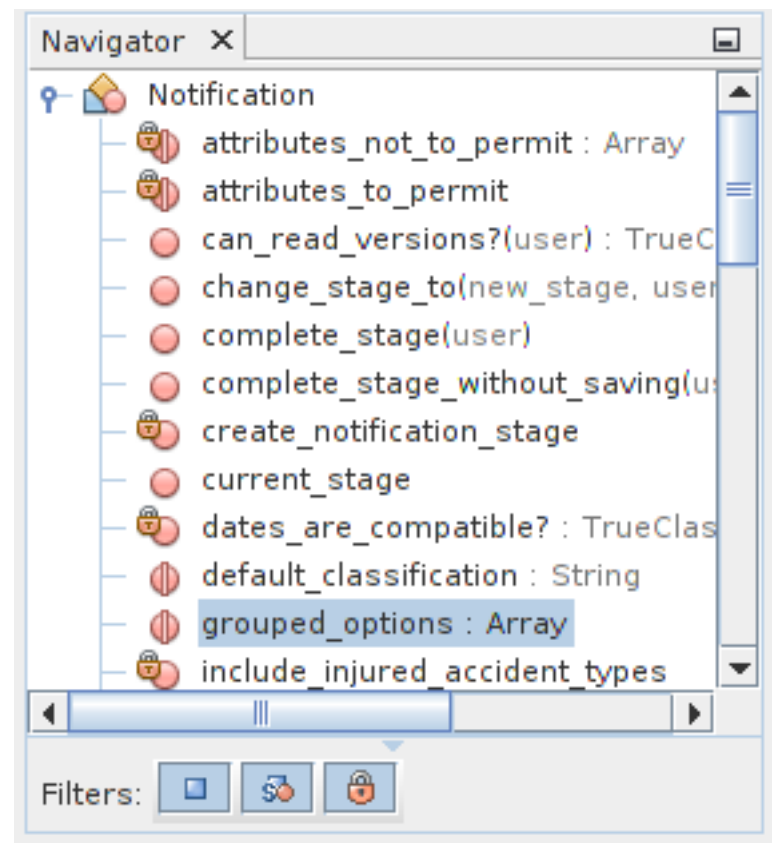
Navigator ✕

Notification
attributes_not_to_permit : Array
attributes_to_permit
can_read_versions?(user) : TrueC
change_stage_to(new_stage, user
complete_stage(user)
complete_stage_without_saving(u
create_notification_stage
current_stage
dates_are_compatible? : TrueClas
default_classification : String
grouped_options : Array
include_injured_accident_types

Filters: